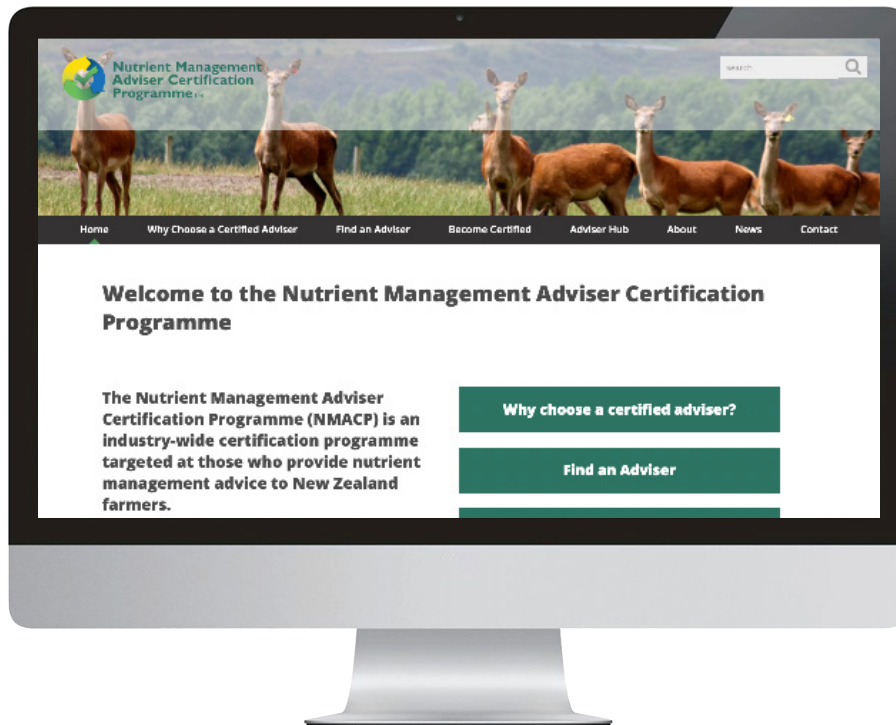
Nutrient Management Adviser Certification Programme

search

Home Why Choose a Certified Adviser Find an Adviser Become Certified Adviser Hub About News Contact

Welcome to the Nutrient Management Adviser Certification Programme

The Nutrient Management Adviser Certification Programme (NMACP) is an industry-wide certification programme targeted at those who provide nutrient management advice to New Zealand farmers.

Why choose a certified adviser?

Find an Adviser